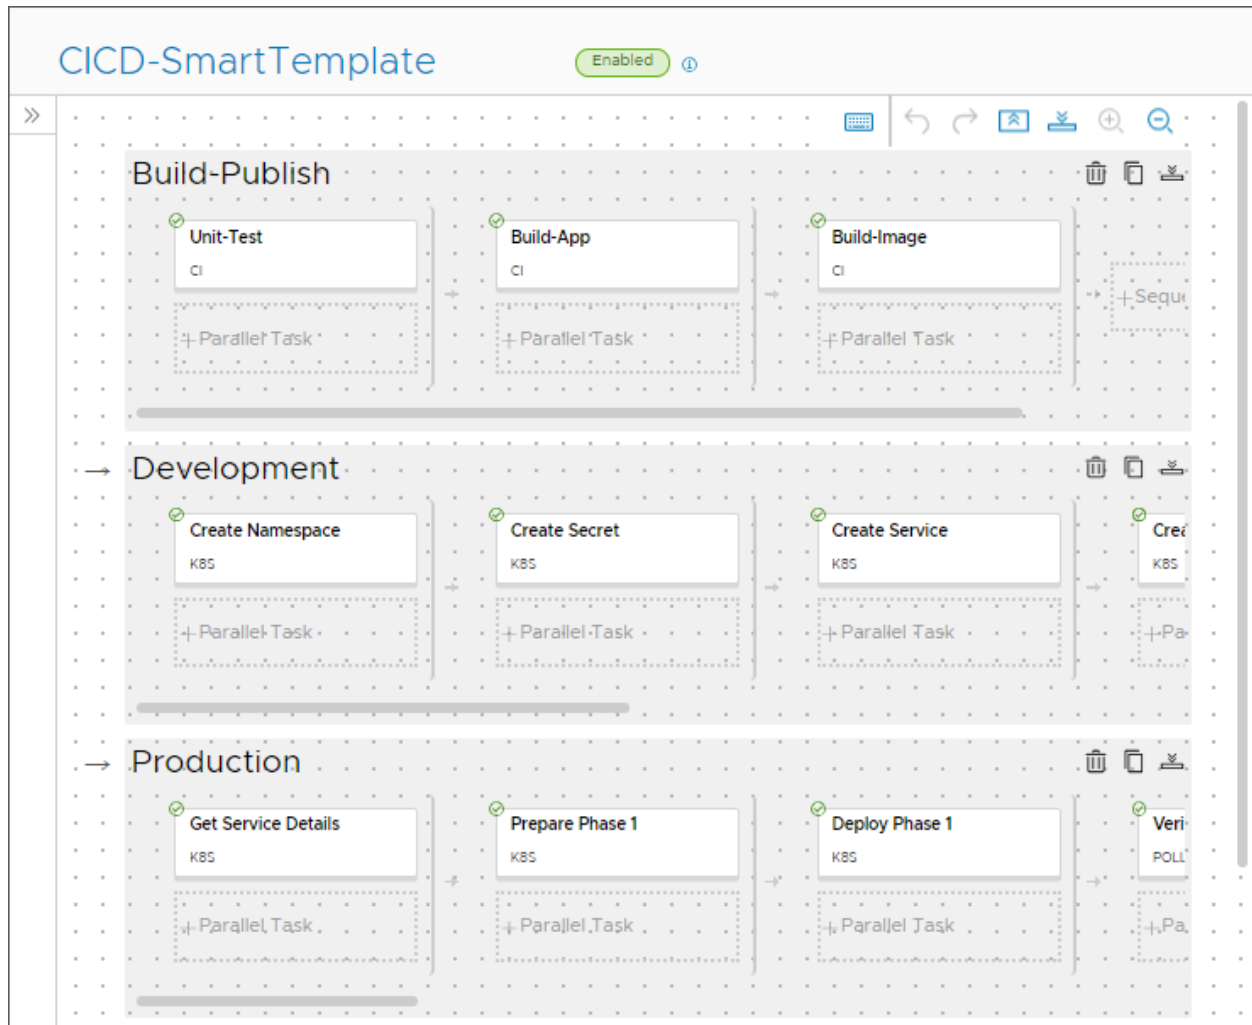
CICD-SmartTemplate

Enabled

Build-Publish

Unit-Test
CI

+ Parallel Task

Build-App
CI

+ Parallel Task

Build-Image
CI

+ Parallel Task

+ Seque

Development

Create Namespace
K8S

+ Parallel Task

Create Secret
K8S

+ Parallel Task

Create Service
K8S

+ Parallel Task

Crea
K8S

+ Pa

Production

Get Service Details
K8S

+ Parallel Task

Prepare Phase 1
K8S

+ Parallel Task

Deploy Phase 1
K8S

+ Parallel Task

Veri
POLL

+ Pa